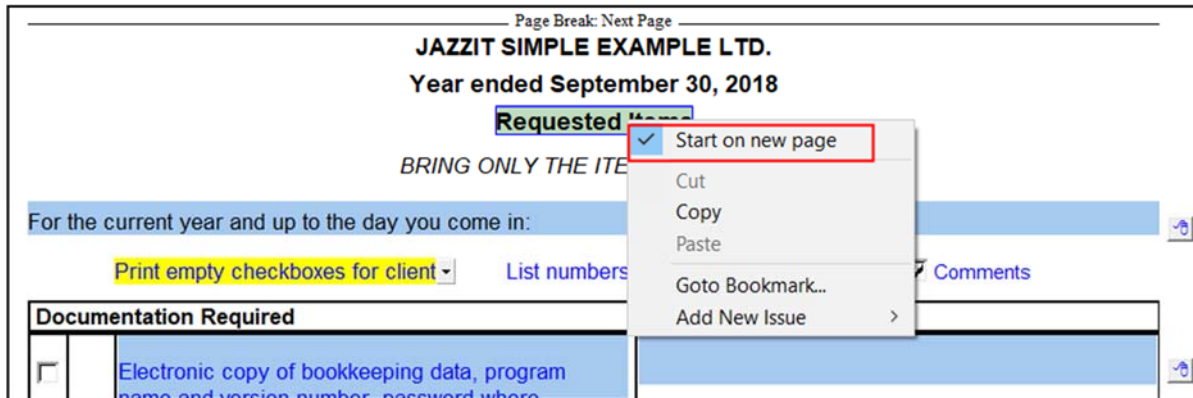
Page Break: Next Page

JAZZIT SIMPLE EXAMPLE LTD.

Year ended September 30, 2018

Requested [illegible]

BRING ONLY THE ITE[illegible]

Start on new page

Cut

Copy

Paste

Goto Bookmark...

Add New Issue

For the current year and up to the day you come in:

Print empty checkboxes for client

List numbers

Comments

Documentation Required

Electronic copy of bookkeeping data, program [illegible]